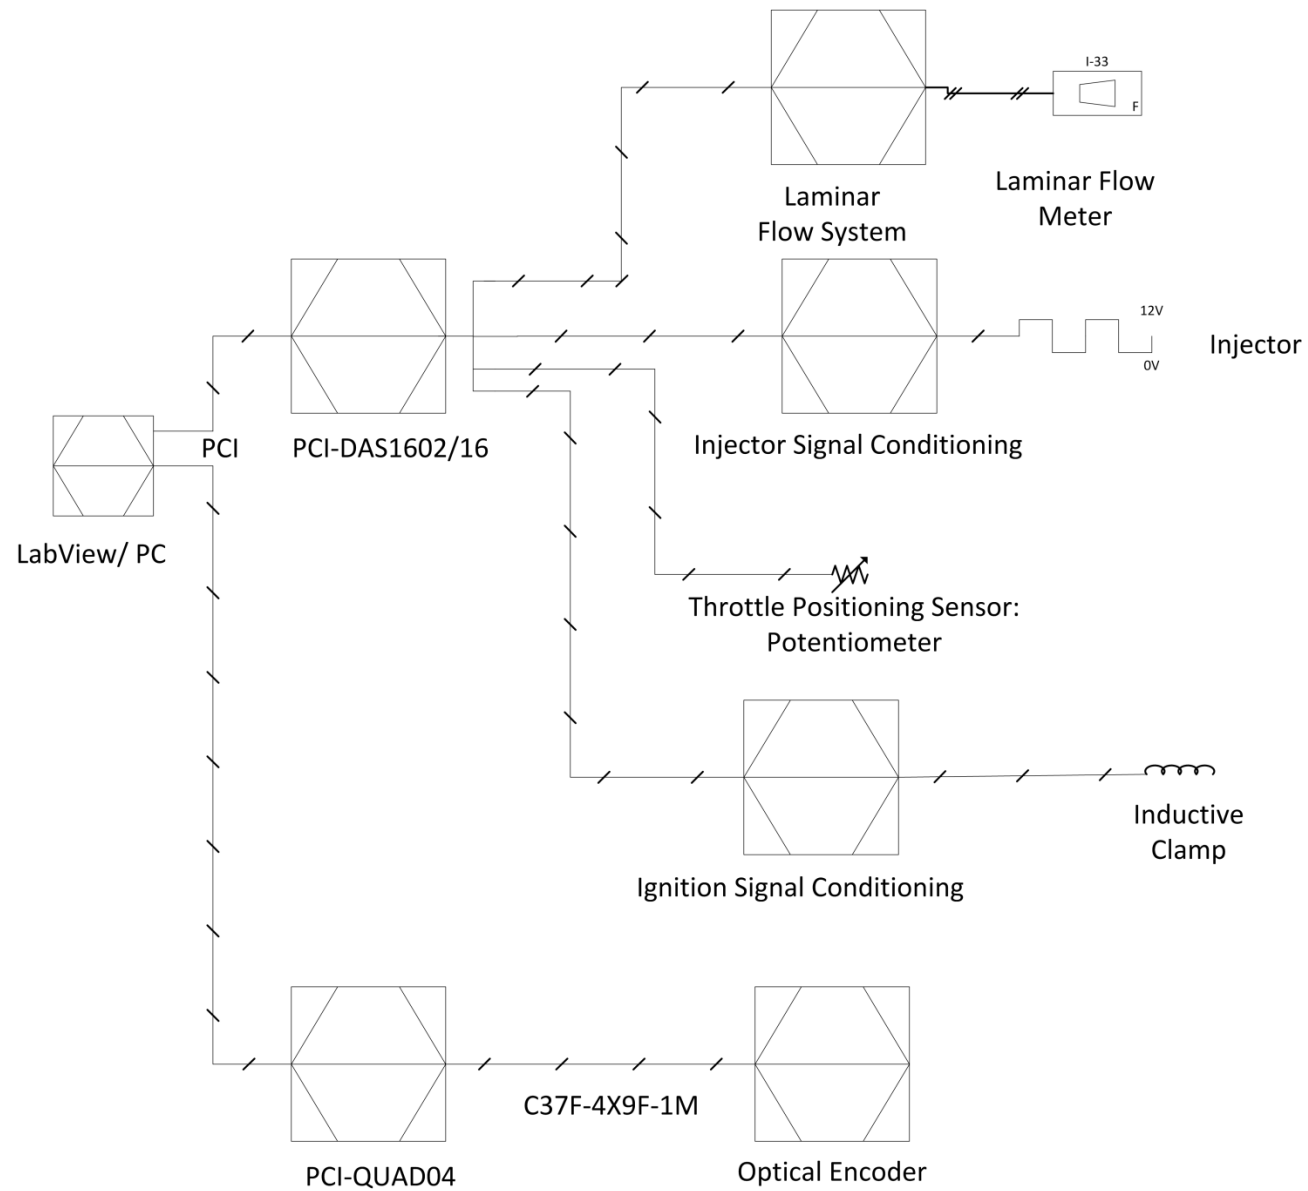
I-33

F

Laminar Flow System

Laminar Flow Meter

12V

0V

Injector

PCI

PCI-DAS1602/16

Injector Signal Conditioning

LabView/ PC

Throttle Positioning Sensor: Potentiometer

Inductive Clamp

Ignition Signal Conditioning

C37F-4X9F-1M

PCI-QUAD04

Optical Encoder